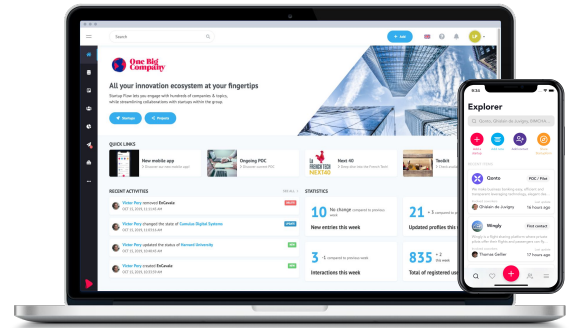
Search

+ Add

LP

One Big Company

All your innovation ecosystem at your fingertips

Startups Plan lets you engage with hundreds of companies & topics, while streamlining collaborations with startups within the group.

Startups

Projects

QUICK LINKS

New mobile app

Ongoing POC

LA FRENCH TECH NEXT40

Next 40

Toolkit

RECENT ACTIVITIES

Victor Pery removed EnCavale

OCT 13, 2019

Victor Pery changed the state of Cumulus Digital Systems

OCT 13, 2019

Victor Pery updated the status of Harvard University

OCT 13, 2019

Victor Pery created EnCavale

OCT 13, 2019

STATISTICS

10 No change compared to previous week

New entries this week

21 + 3 compared to previous week

Updated profiles this week

3 - 1 entries compared to previous week

Interactions this week

835 + 2 compared to previous week

Total of registered users

Explorer

Qonto, Olréan de surgis, KMO...

Qonto

POC / Pilot

Olréan de surgis

14 hours ago

Wingly

First contact

Thomas Sellier

14 hours ago